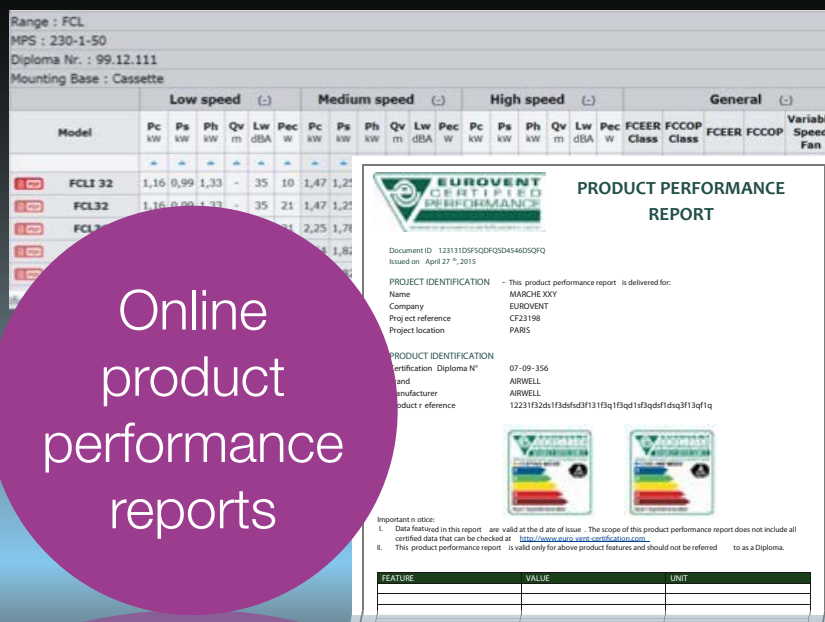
Range : FCL
MPS : 230-1-50
Diploma Nr. : 99.12.111
Mounting Base : Cassette

| Model | Low speed (-) | | | | | | Medium speed (-) | | | | | | High speed (-) | | | | | | General (-) | | | | |
|---|---|---|---|---|---|---|---|---|---|---|---|---|---|---|---|---|---|---|---|---|---|---|---|
| | Pc kW | Ps kW | Ph kW | Qv m | Lw dBA | Pec W | Pc kW | Ps kW | Ph kW | Qv m | Lw dBA | Pec W | Pc kW | Ps kW | Ph kW | Qv m | Lw dBA | Pec W | FCEER Class | FCCOP Class | FCEER | FCCOP | Variab Speed Fan |
| PDF FCLI 32 | 1,16 | 0,99 | 1,33 | - | 35 | 10 | 1,47 | 1,25 | | | | | | | | | | | | | | | |
| PDF FCL32 | 1,16 | 0,99 | 1,33 | - | 35 | 21 | 1,47 | 1,25 | | | | | | | | | | | | | | | |
| PDF FCL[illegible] | | | | | | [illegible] | 2,25 | 1,78 | | | | | | | | | | | | | | | |
| PDF | | | | | | | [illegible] | 1,82 | | | | | | | | | | | | | | | |

Online product performance reports

EUROVENT CERTIFIED PERFORMANCE

PRODUCT PERFORMANCE REPORT

Document ID 123131DSFSQDFQSD4546DSQFQ
Issued on April 27 th, 2015

PROJECT IDENTIFICATION - This product performance report is delivered for:
Name MARCHE XXY
Company EUROVENT
Proj ect reference CF23198
Project location PARIS

PRODUCT IDENTIFICATION
Certification Diploma N° 07-09-356
Brand AIRWELL
Manufacturer AIRWELL
Product r eference 12231f32ds1f3dsfsd3f131f3q1f3qd1sf3qdsf1dsq3f13qf1q

Important n otice:
I. Data featured in this report are valid at the d ate of issue . The scope of this product performance report does not include all certified data that can be checked at http://www.euro vent-certification.com
II. This product performance report is valid only for above product features and should not be referred to as a Diploma.

| FEATURE | VALUE | UNIT |
|---|---|---|
| | | |
| | | |
| | | |